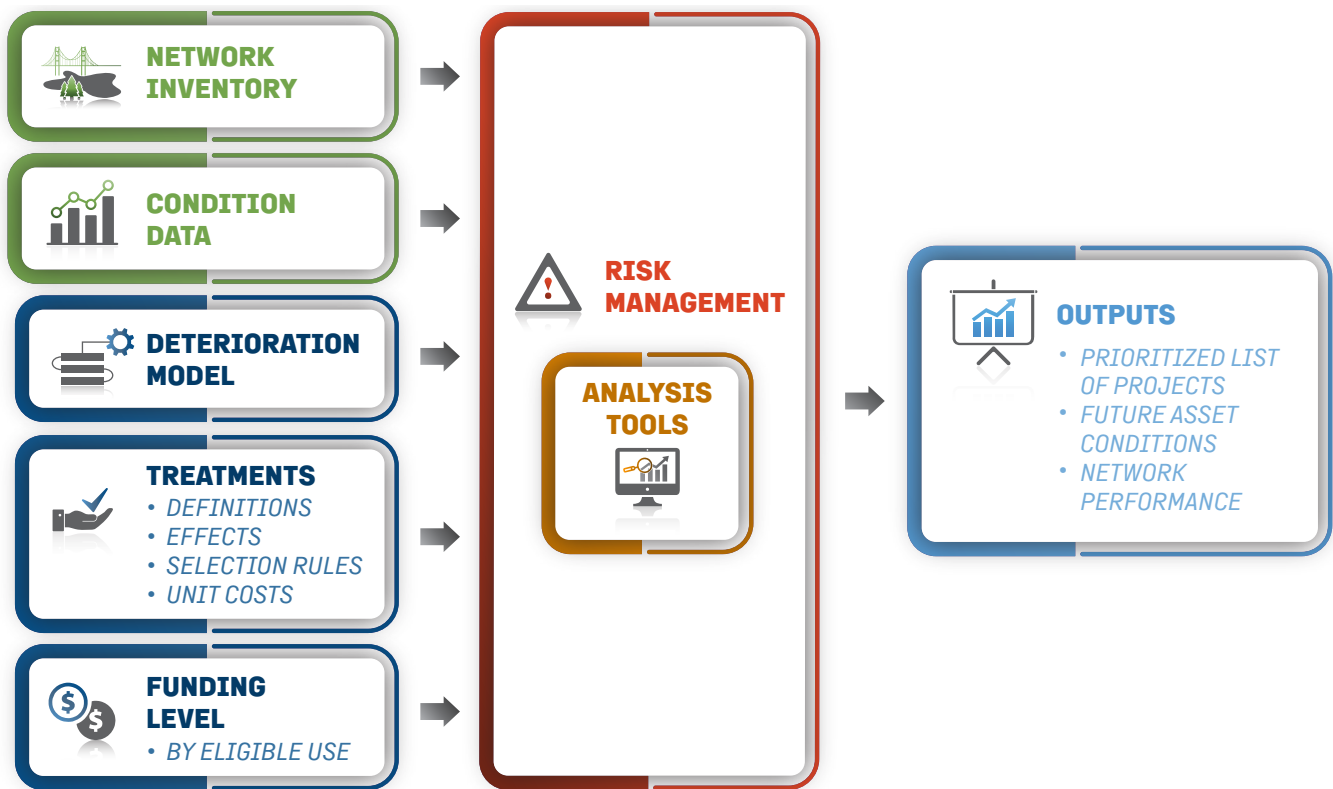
NETWORK INVENTORY

CONDITION DATA

DETERIORATION MODEL

TREATMENTS
• DEFINITIONS
• EFFECTS
• SELECTION RULES
• UNIT COSTS

FUNDING LEVEL
• BY ELIGIBLE USE

RISK MANAGEMENT

ANALYSIS TOOLS

OUTPUTS
• PRIORITIZED LIST OF PROJECTS
• FUTURE ASSET CONDITIONS
• NETWORK PERFORMANCE